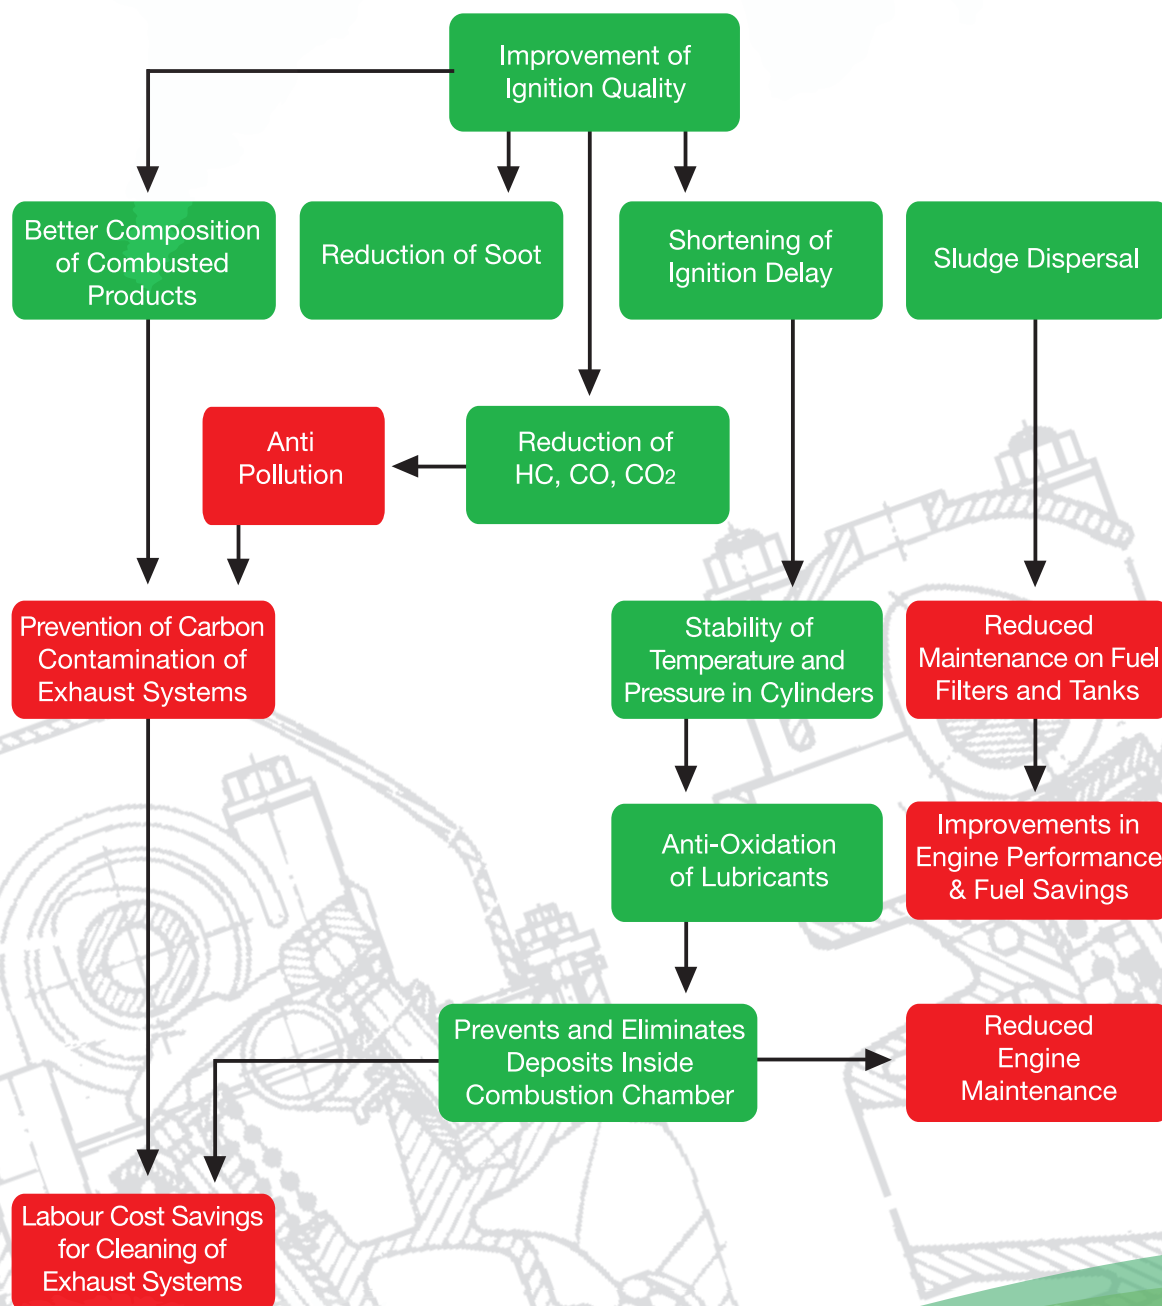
Improvement of Ignition Quality

Better Composition of Combusted Products

Reduction of Soot

Shortening of Ignition Delay

Sludge Dispersal

Anti Pollution

Reduction of HC, CO, $CO_2$

Prevention of Carbon Contamination of Exhaust Systems

Stability of Temperature and Pressure in Cylinders

Reduced Maintenance on Fuel Filters and Tanks

Anti-Oxidation of Lubricants

Improvements in Engine Performance & Fuel Savings

Prevents and Eliminates Deposits Inside Combustion Chamber

Reduced Engine Maintenance

Labour Cost Savings for Cleaning of Exhaust Systems